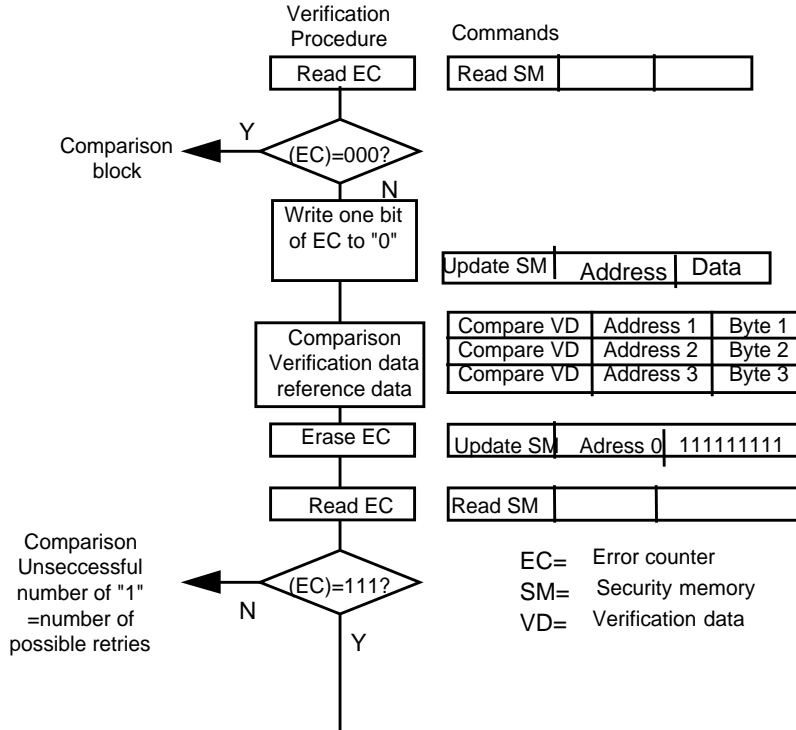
Verification Procedure

Commands

Read EC

Read SM

Comparison block

Y

(EC)=000?

N

Write one bit of EC to "0"

Update SM | Address | Data

Comparison Verification data reference data

| Compare VD | Address 1 | Byte 1 |
|---|---|---|
| Compare VD | Address 2 | Byte 2 |
| Compare VD | Address 3 | Byte 3 |

Erase EC

Update SM | Adress 0 | 111111111

Read EC

Read SM

Comparison Unseccessful number of "1" =number of possible retries

N

(EC)=111?

Y

EC= Error counter
SM= Security memory
VD= Verification data